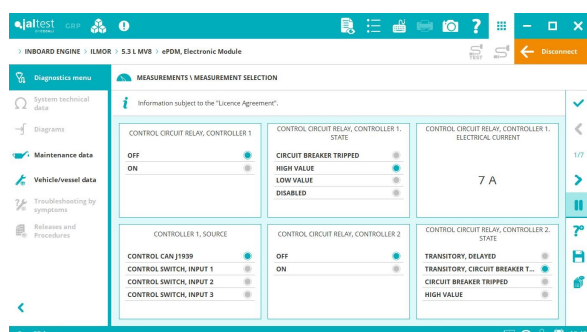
jaltest CGP

> INBOARD ENGINE > ILMOR > 5.3 L MV8 > ePDM, Electronic Module

TEST

Disconnect

Diagnostics menu

System technical data

Diagrams

Maintenance data

Vehicle/vessel data

Troubleshooting by symptoms

Releases and Procedures

MEASUREMENTS \ MEASUREMENT SELECTION

Information subject to the "Licence Agreement".

CONTROL CIRCUIT RELAY, CONTROLLER 1

OFF

ON

CONTROL CIRCUIT RELAY, CONTROLLER 1. STATE

CIRCUIT BREAKER TRIPPED

HIGH VALUE

LOW VALUE

DISABLED

CONTROL CIRCUIT RELAY, CONTROLLER 1. ELECTRICAL CURRENT

7 A

CONTROLLER 1, SOURCE

CONTROL CAN J1939

CONTROL SWITCH, INPUT 1

CONTROL SWITCH, INPUT 2

CONTROL SWITCH, INPUT 3

CONTROL CIRCUIT RELAY, CONTROLLER 2

OFF

ON

CONTROL CIRCUIT RELAY, CONTROLLER 2. STATE

TRANSITORY, DELAYED

TRANSITORY, CIRCUIT BREAKER T...

CIRCUIT BREAKER TRIPPED

HIGH VALUE

1/7